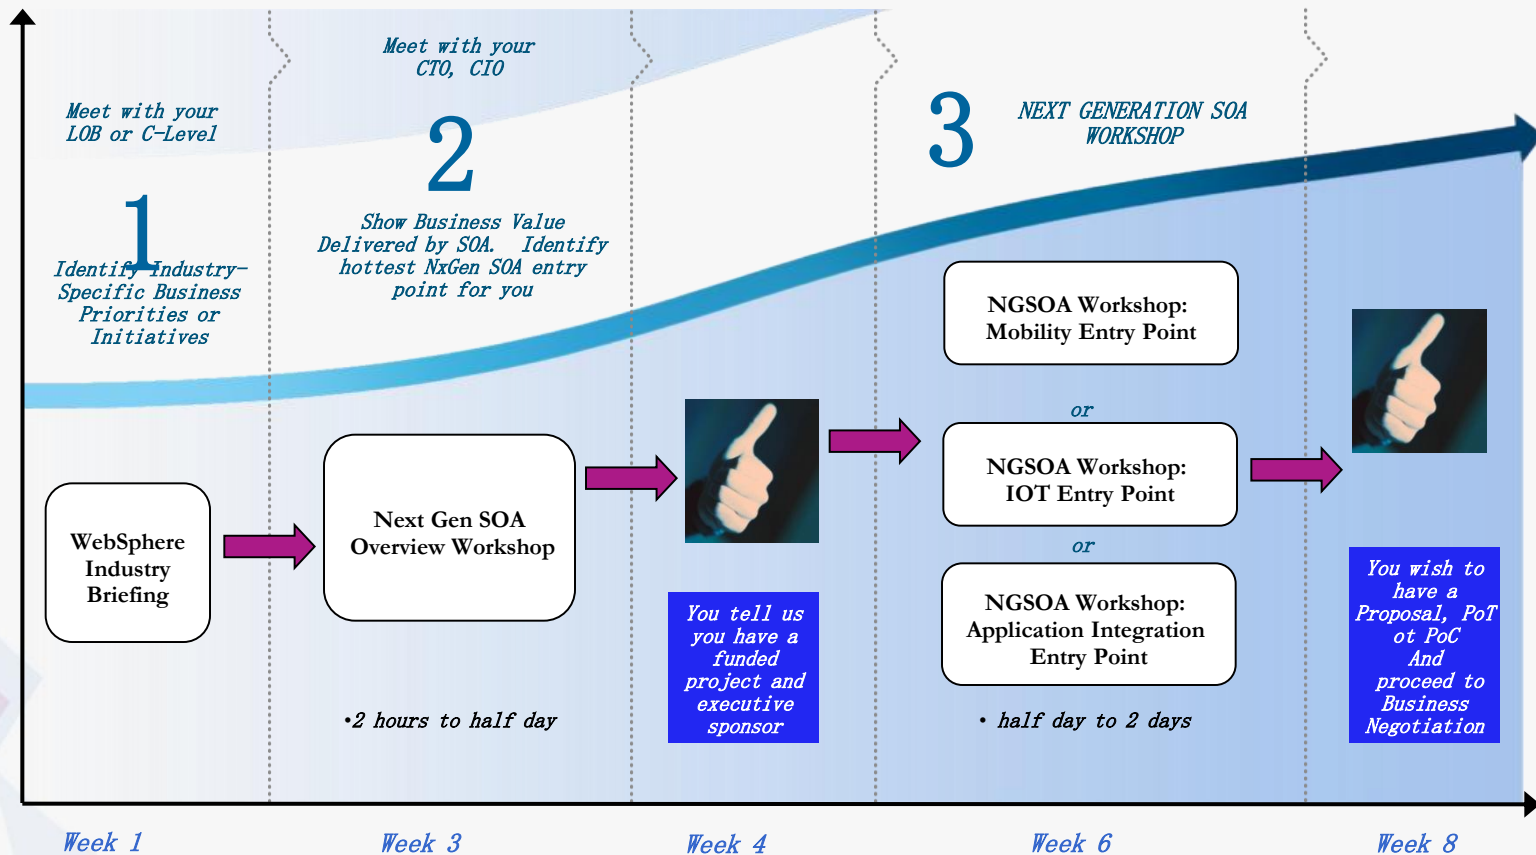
Meet with your LOB or C-Level

1

Identify Industry-Specific Business Priorities or Initiatives

Meet with your CTO, CIO

2

Show Business Value Delivered by SOA. Identify hottest NxGen SOA entry point for you

3

NEXT GENERATION SOA WORKSHOP

WebSphere Industry Briefing

Next Gen SOA Overview Workshop

•2 hours to half day

You tell us you have a funded project and executive sponsor

NGSOA Workshop: Mobility Entry Point

or

NGSOA Workshop: IOT Entry Point

or

NGSOA Workshop: Application Integration Entry Point

• half day to 2 days

You wish to have a Proposal, PoT ot PoC And proceed to Business Negotiation

Week 1

Week 3

Week 4

Week 6

Week 8